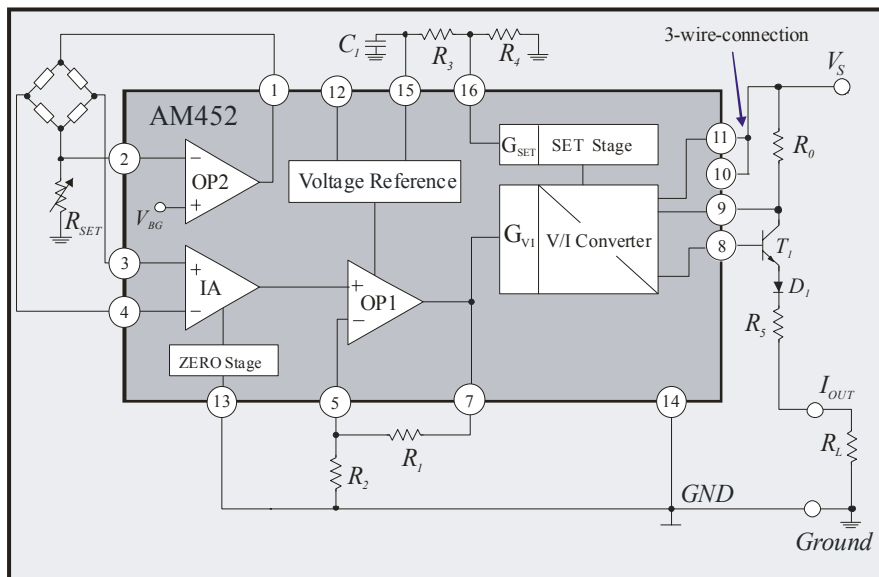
$C_1$ $R_3$ $R_4$ 3-wire-connection $V_S$

AM452

1 12 15 16

$G_{SET}$ SET Stage

11 10 $R_0$

2 OP2 $-$ $+$ $V_{BG}$ Voltage Reference

$R_{SET}$

$G_{V1}$ V/I Converter 9 8 $T_1$

3 IA $+$ $-$ 4 OP1 $+$ $-$

$D_1$ $R_5$

ZERO Stage

13 5 7 14 $I_{OUT}$

$R_1$ $R_2$ $R_L$

GND

Ground